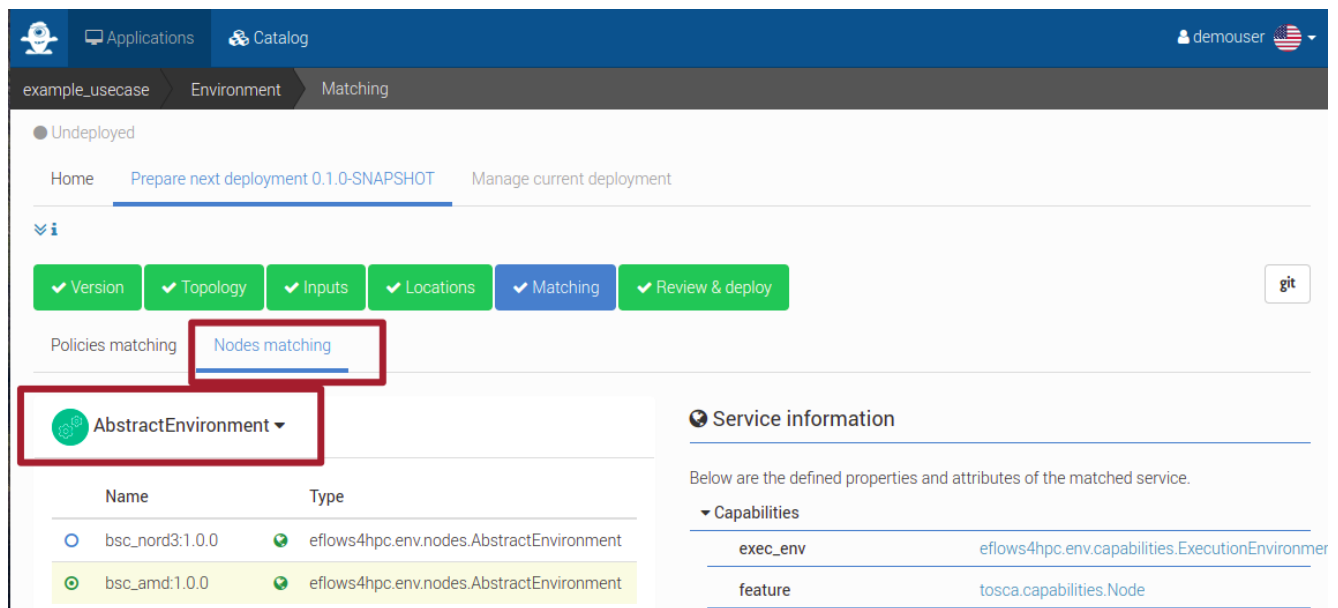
Applications Catalog demouser

example_usecase Environment Matching

Undeployed

Home Prepare next deployment 0.1.0-SNAPSHOT Manage current deployment

i

Version Topology Inputs Locations Matching Review & deploy git

Policies matching Nodes matching

AbstractEnvironment

| | Name | | Type |
|---|---|---|---|
| ○ | bsc_nord3:1.0.0 | | eflows4hpc.env.nodes.AbstractEnvironment |
| ⊙ | bsc_amd:1.0.0 | | eflows4hpc.env.nodes.AbstractEnvironment |

Service information

Below are the defined properties and attributes of the matched service.

Capabilities

| | |
|---|---|
| exec_env | eflows4hpc.env.capabilities.ExecutionEnvironmer |
| feature | tosca.capabilities.Node |